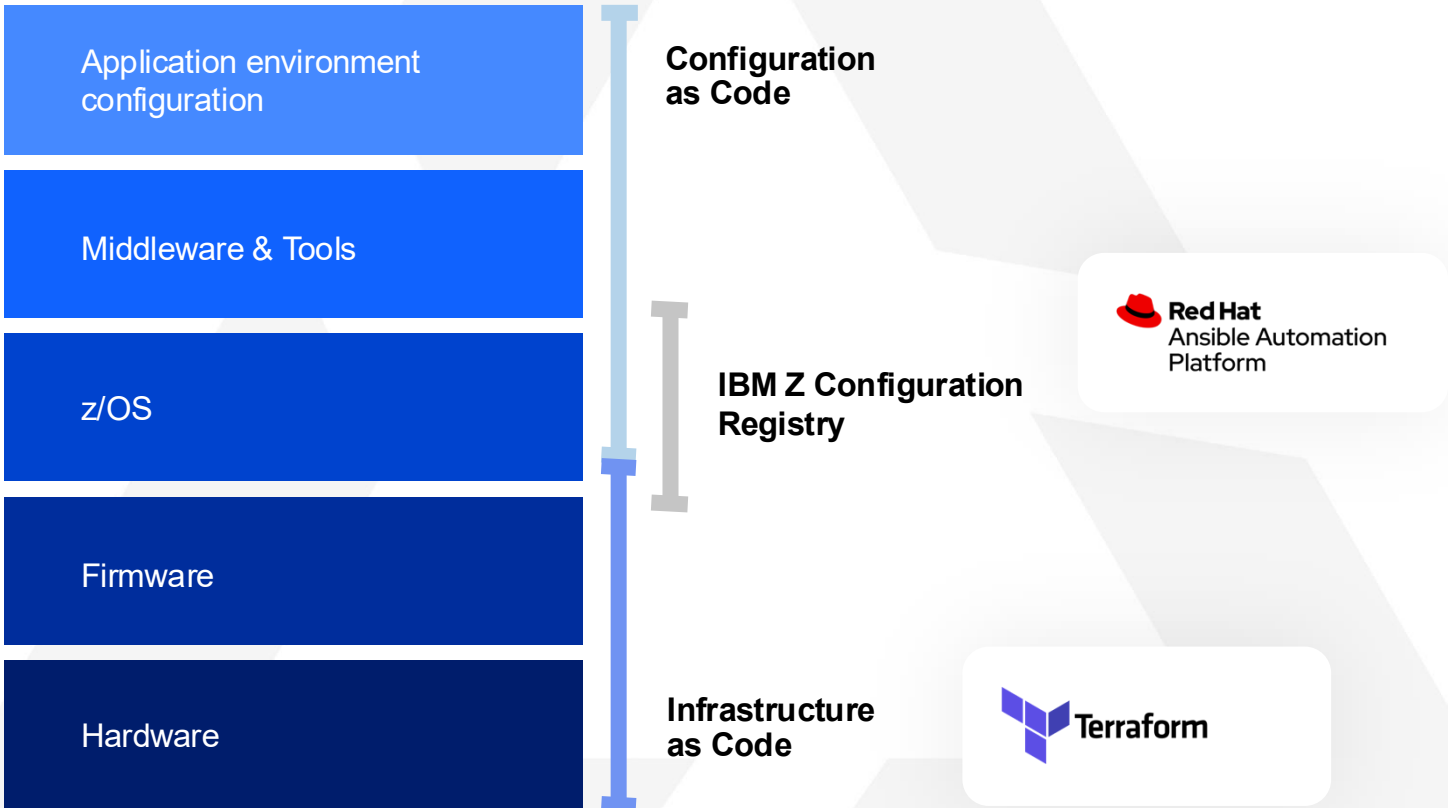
Application environment configuration

Middleware & Tools

z/OS

Firmware

Hardware

Configuration as Code

IBM Z Configuration Registry

Infrastructure as Code

Red Hat
Ansible Automation Platform

Terraform